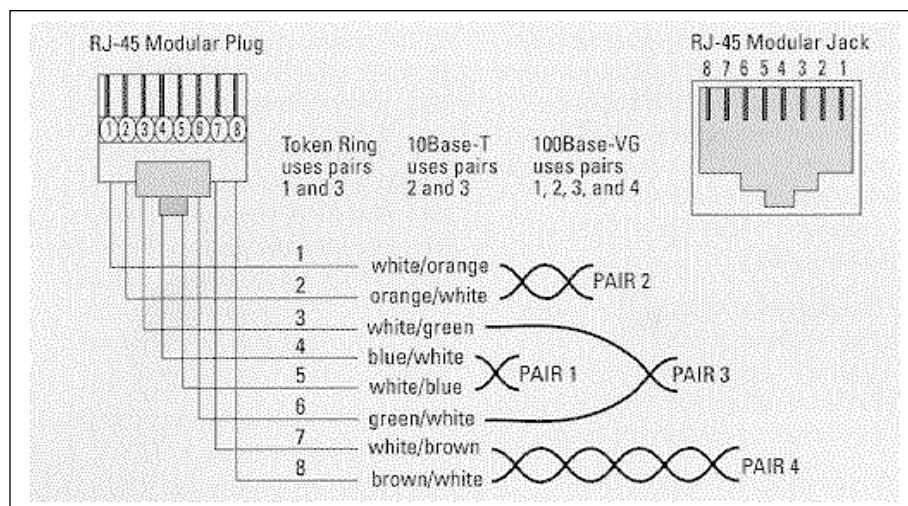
RJ-45 Modular Plug

RJ-45 Modular Jack

8 7 6 5 4 3 2 1

1 2 3 4 5 6 7 8

Token Ring uses pairs 1 and 3

10Base-T uses pairs 2 and 3

100Base-VG uses pairs 1, 2, 3, and 4

1 white/orange
2 orange/white
PAIR 2
3 white/green
4 blue/white
5 white/blue
PAIR 1
PAIR 3
6 green/white
7 white/brown
8 brown/white
PAIR 4